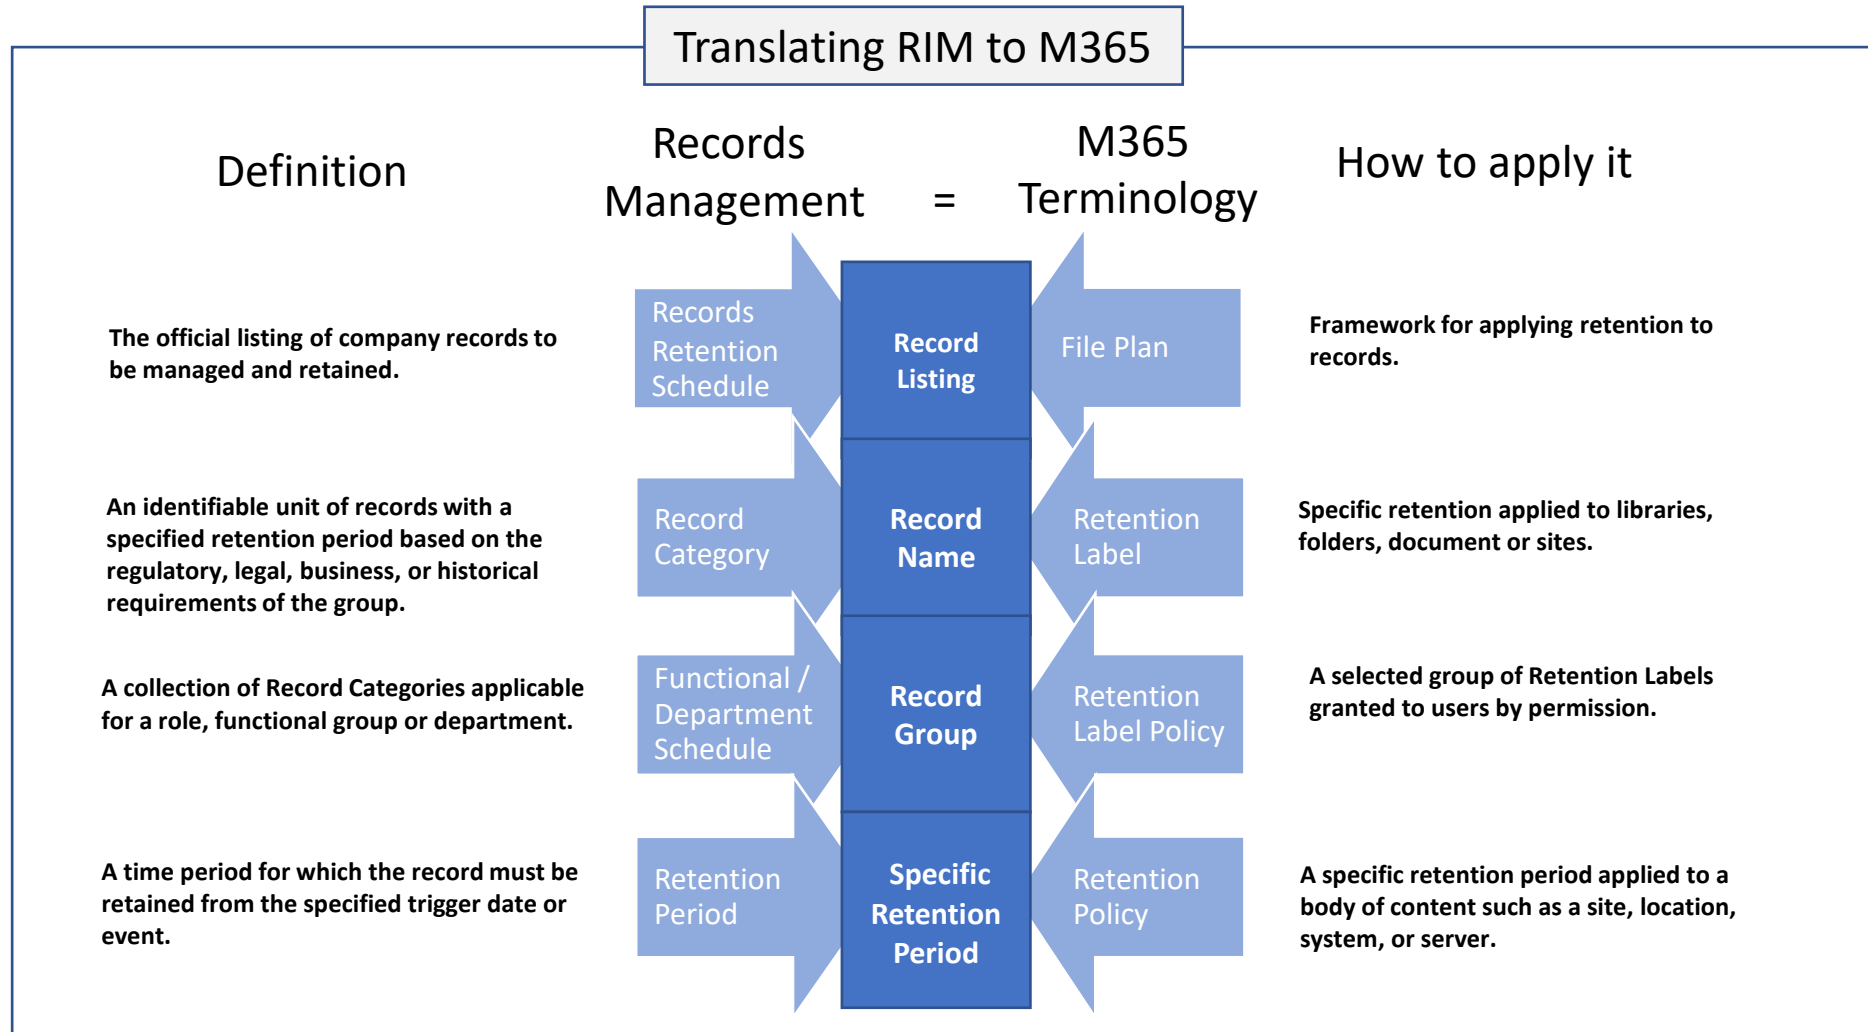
Translating RIM to M365

Definition

Records Management

=

M365 Terminology

How to apply it

The official listing of company records to be managed and retained.

Records Retention Schedule

Record Listing

File Plan

Framework for applying retention to records.

An identifiable unit of records with a specified retention period based on the regulatory, legal, business, or historical requirements of the group.

Record Category

Record Name

Retention Label

Specific retention applied to libraries, folders, document or sites.

A collection of Record Categories applicable for a role, functional group or department.

Functional / Department Schedule

Record Group

Retention Label Policy

A selected group of Retention Labels granted to users by permission.

A time period for which the record must be retained from the specified trigger date or event.

Retention Period

Specific Retention Period

Retention Policy

A specific retention period applied to a body of content such as a site, location, system, or server.